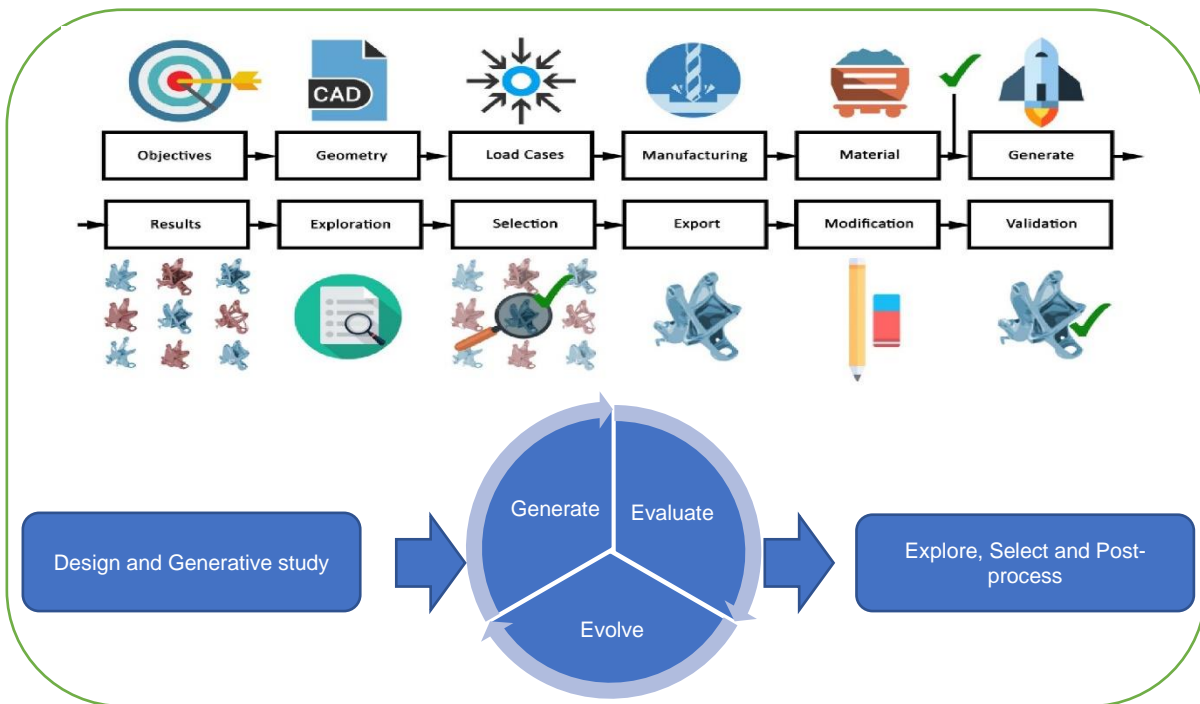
CAD

Objectives

Geometry

Load Cases

Manufacturing

Material

Generate

Results

Exploration

Selection

Export

Modification

Validation

Design and Generative study

Generate

Evaluate

Evolve

Explore, Select and Post-process